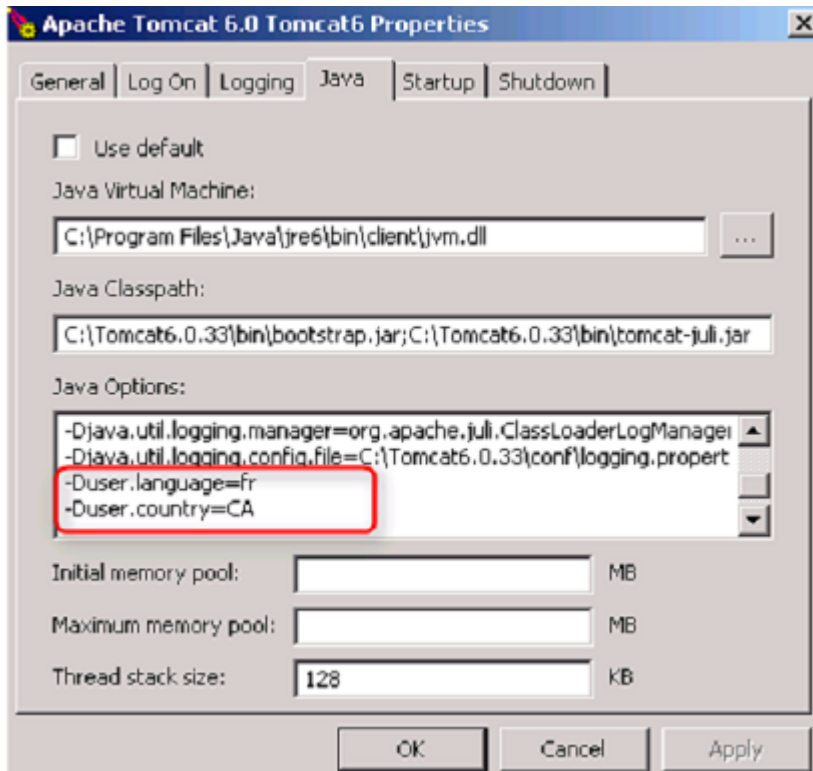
Apache Tomcat 6.0 Tomcat6 Properties

General | Log On | Logging | Java | Startup | Shutdown

Use default

Java Virtual Machine:

C:\Program Files\Java\jre6\bin\client\jvm.dll

...

Java Classpath:

C:\Tomcat6.0.33\bin\bootstrap.jar;C:\Tomcat6.0.33\bin\tomcat-juli.jar

Java Options:

-Djava.util.logging.manager=org.apache.juli.ClassLoaderLogManage
-Djava.util.logging.config.file=C:\Tomcat6.0.33\conf\logging.propert
-Duser.language=fr
-Duser.country=CA

Initial memory pool: MB

Maximum memory pool: MB

Thread stack size: 128 KB

OK Cancel Apply